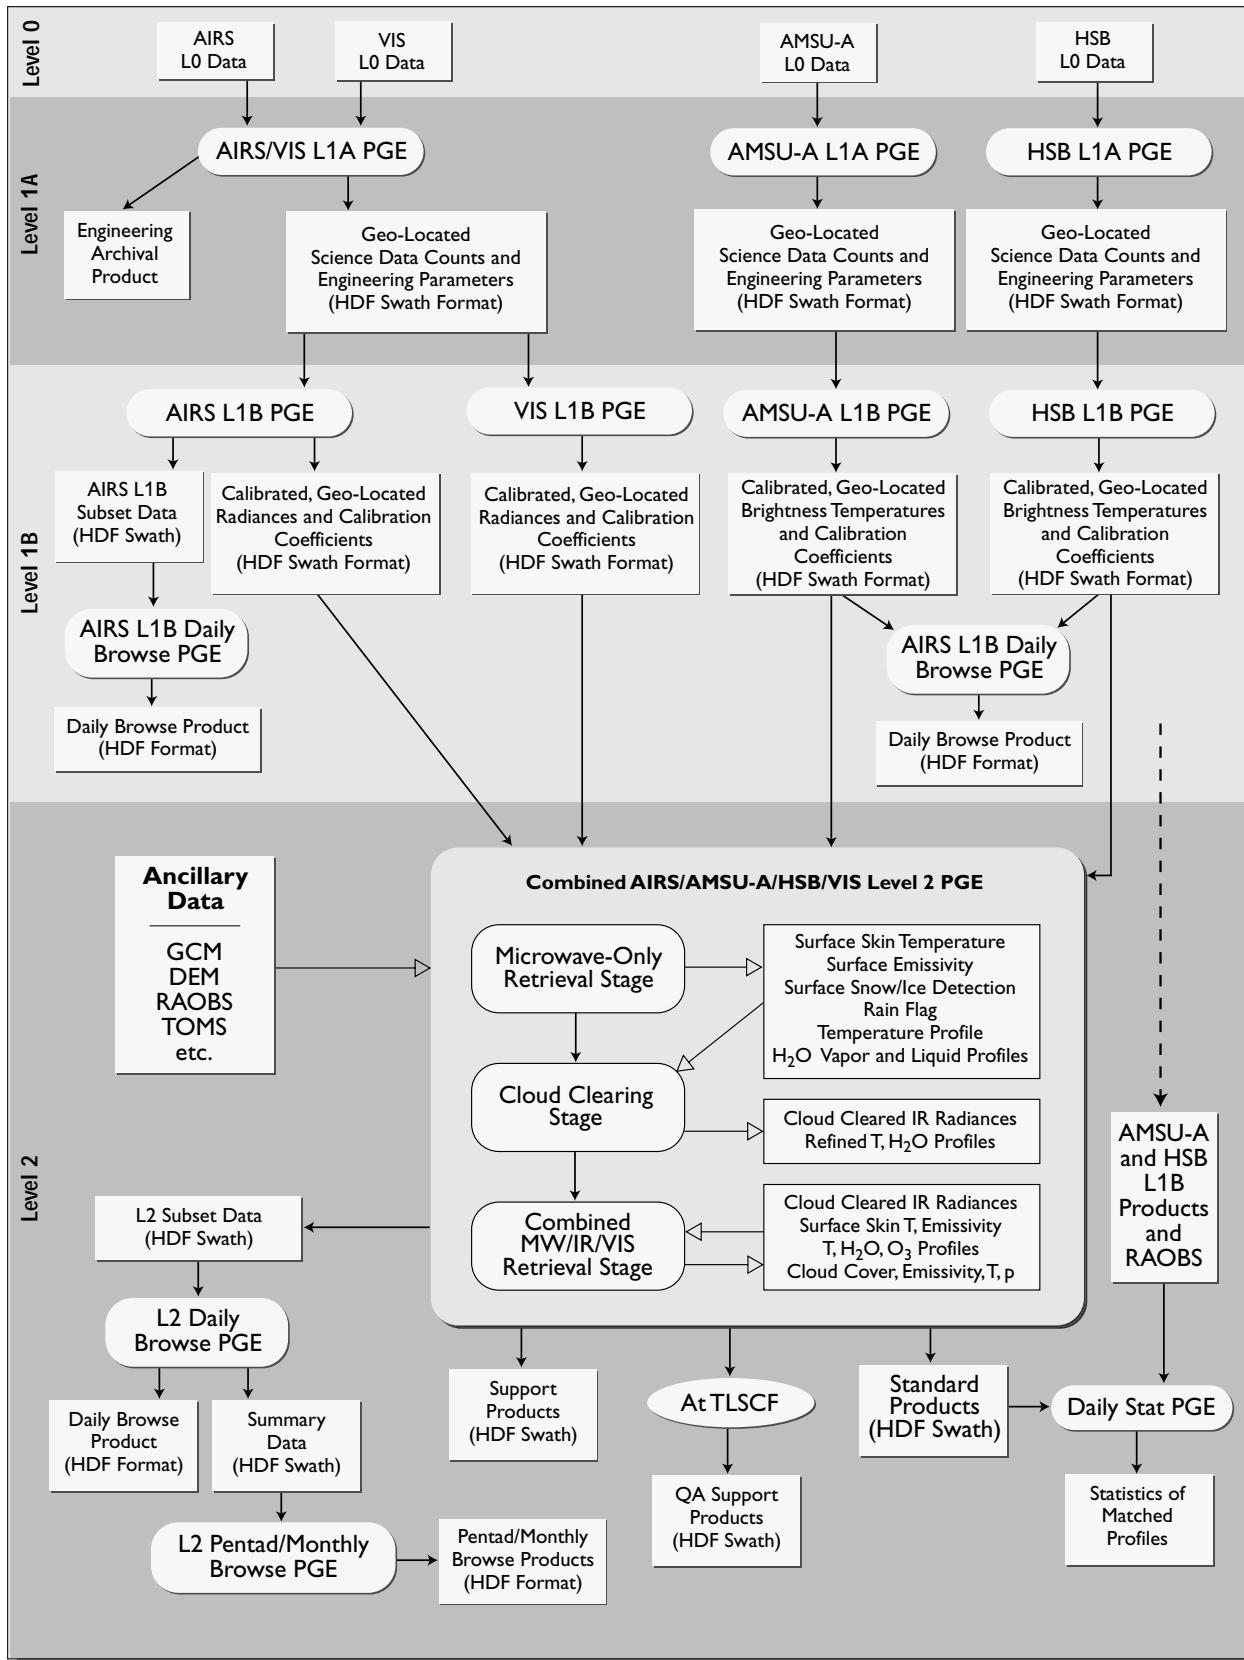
Level 0

AIRS L0 Data

VIS L0 Data

AMSU-A L0 Data

HSB L0 Data

Level 1A

AIRS/VIS L1A PGE

AMSU-A L1A PGE

HSB L1A PGE

Engineering Archival Product

Geo-Located Science Data Counts and Engineering Parameters (HDF Swath Format)

Geo-Located Science Data Counts and Engineering Parameters (HDF Swath Format)

Geo-Located Science Data Counts and Engineering Parameters (HDF Swath Format)

Level 1B

AIRS L1B PGE

VIS L1B PGE

AMSU-A L1B PGE

HSB L1B PGE

AIRS L1B Subset Data (HDF Swath)

Calibrated, Geo-Located Radiances and Calibration Coefficients (HDF Swath Format)

Calibrated, Geo-Located Radiances and Calibration Coefficients (HDF Swath Format)

Calibrated, Geo-Located Brightness Temperatures and Calibration Coefficients (HDF Swath Format)

Calibrated, Geo-Located Brightness Temperatures and Calibration Coefficients (HDF Swath Format)

AIRS L1B Daily Browse PGE

Daily Browse Product (HDF Format)

AIRS L1B Daily Browse PGE

Daily Browse Product (HDF Format)

Level 2

Ancillary Data

GCM
DEM
RAOBS
TOMS
etc.

Combined AIRS/AMSU-A/HSB/VIS Level 2 PGE

Microwave-Only Retrieval Stage

Surface Skin Temperature
Surface Emissivity
Surface Snow/Ice Detection
Rain Flag
Temperature Profile
$H_2O$ Vapor and Liquid Profiles

Cloud Clearing Stage

Cloud Cleared IR Radiances
Refined T, $H_2O$ Profiles

Combined MW/IR/VIS Retrieval Stage

Cloud Cleared IR Radiances
Surface Skin T, Emissivity
T, $H_2O$, $O_3$ Profiles
Cloud Cover, Emissivity, T, p

AMSU-A and HSB L1B Products and RAOBS

L2 Subset Data (HDF Swath)

L2 Daily Browse PGE

Daily Browse Product (HDF Format)

Summary Data (HDF Swath)

L2 Pentad/Monthly Browse PGE

Pentad/Monthly Browse Products (HDF Format)

Support Products (HDF Swath)

At TLSCF

QA Support Products (HDF Swath)

Standard Products (HDF Swath)

Daily Stat PGE

Statistics of Matched Profiles